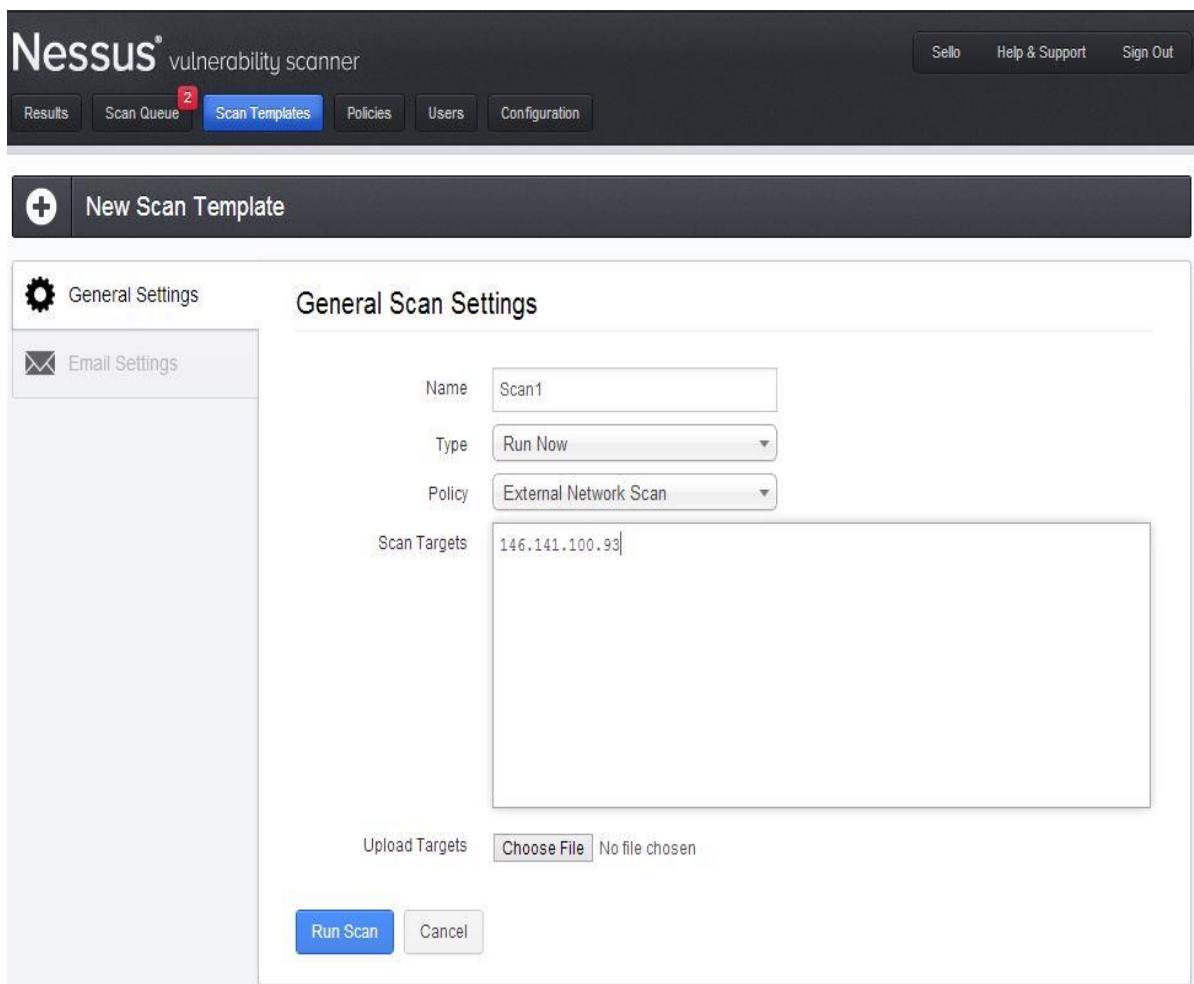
Nessus® vulnerability scanner

Sello Help & Support Sign Out

Results Scan Queue 2 Scan Templates Policies Users Configuration

New Scan Template

General Settings

Email Settings

General Scan Settings

Name Scan1

Type Run Now

Policy External Network Scan

Scan Targets 146.141.100.93

Upload Targets Choose File No file chosen

Run Scan Cancel